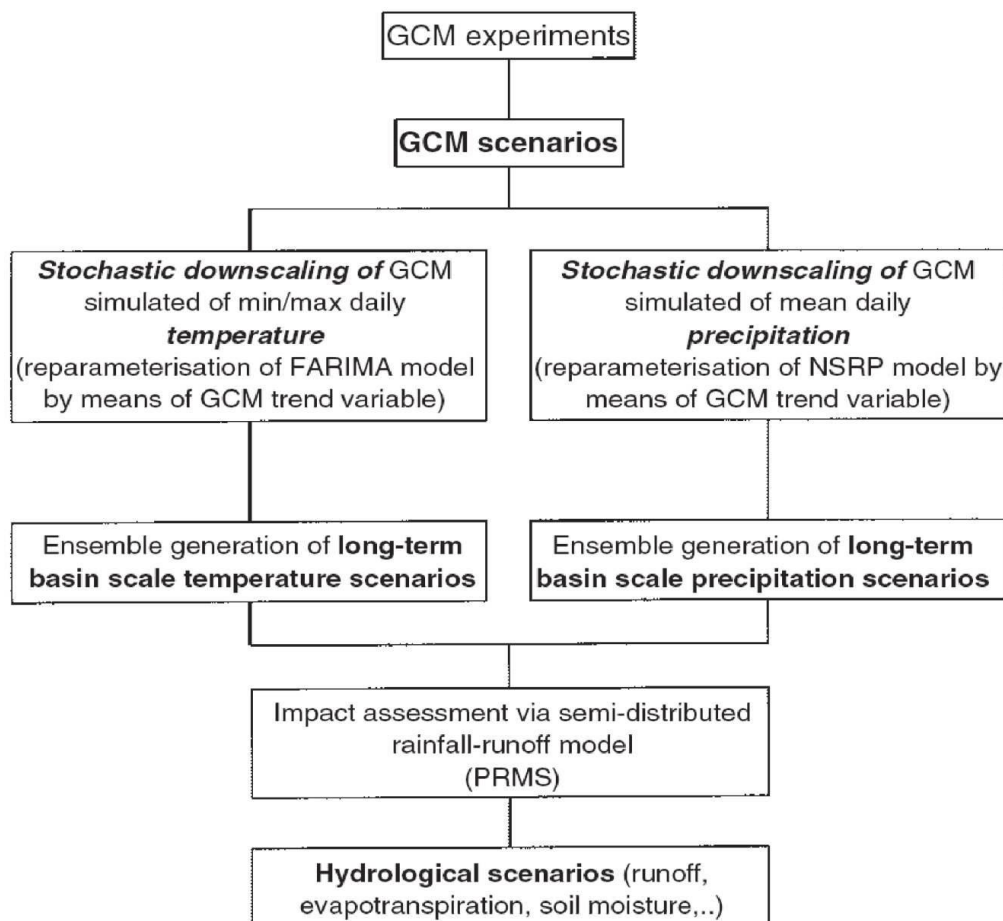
GCM experiments

GCM scenarios

Stochastic downscaling of GCM simulated of min/max daily temperature (reparameterisation of FARIMA model by means of GCM trend variable)

Stochastic downscaling of GCM simulated of mean daily precipitation (reparameterisation of NSRP model by means of GCM trend variable)

Ensemble generation of long-term basin scale temperature scenarios

Ensemble generation of long-term basin scale precipitation scenarios

Impact assessment via semi-distributed rainfall-runoff model (PRMS)

Hydrological scenarios (runoff, evapotranspiration, soil moisture,..)